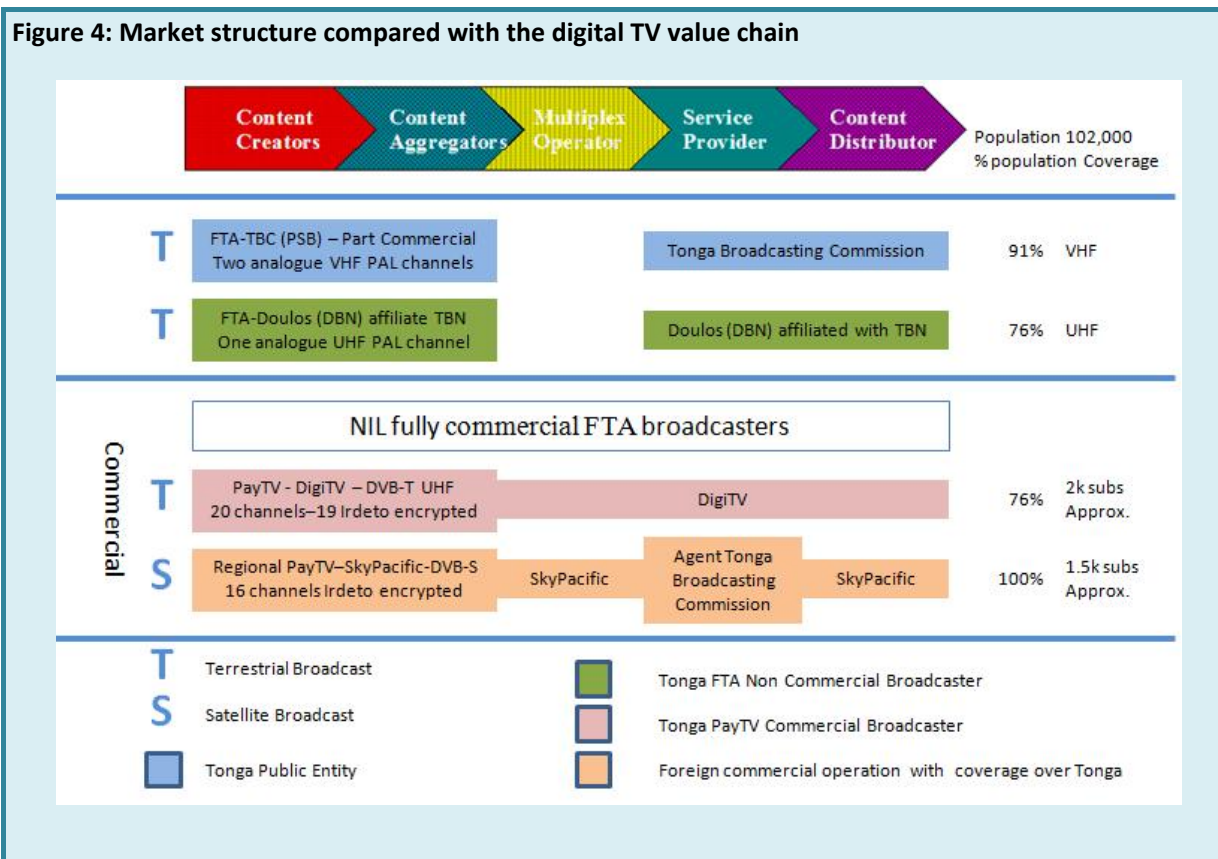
Figure 4: Market structure compared with the digital TV value chain

Content Creators
Content Aggregators
Multiplex Operator
Service Provider
Content Distributor
Population 102,000
%population Coverage

T
FTA-TBC (PSB) – Part Commercial
Two analogue VHF PAL channels
Tonga Broadcasting Commission
91% VHF

T
FTA-Doulos (DBN) affiliate TBN
One analogue UHF PAL channel
Doulos (DBN) affiliated with TBN
76% UHF

Commercial

NIL fully commercial FTA broadcasters

T
PayTV - DigiTV – DVB-T UHF
20 channels–19 Irdeto encrypted
DigiTV
76%
2k subs
Approx.

S
Regional PayTV–SkyPacific-DVB-S
16 channels Irdeto encrypted
SkyPacific
Agent Tonga Broadcasting Commission
SkyPacific
100%
1.5k subs
Approx.

T Terrestrial Broadcast
S Satellite Broadcast
Tonga Public Entity
Tonga FTA Non Commercial Broadcaster
Tonga PayTV Commercial Broadcaster
Foreign commercial operation with coverage over Tonga